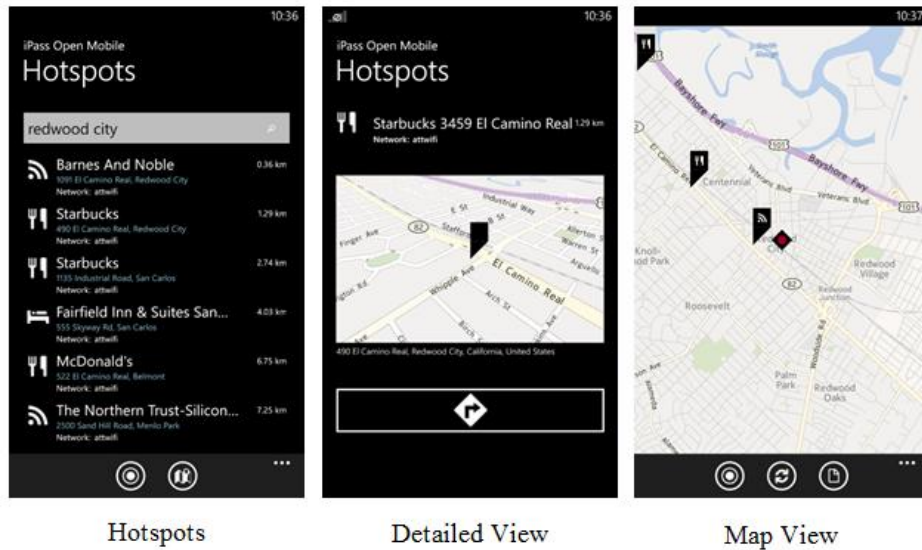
10:36

iPass Open Mobile

Hotspots

redwood city

Barnes And Noble 0.36 km
1091 El Camino Real, Redwood City
Network: attwifi

Starbucks 1.29 km
490 El Camino Real, Redwood City
Network: attwifi

Starbucks 2.74 km
1135 Industrial Road, San Carlos
Network: attwifi

Fairfield Inn & Suites San... 4.03 km
555 Skyway Rd, San Carlos
Network: attwifi

McDonald's 6.75 km
522 El Camino Real, Belmont
Network: attwifi

The Northern Trust-Silicon... 7.25 km
2500 Sand Hill Road, Menlo Park
Network: attwifi

...

Hotspots

10:36

iPass Open Mobile

Hotspots

Starbucks 3459 El Camino Real 1.29 km
Network: attwifi

Industrial Way
E St
Finger Ave
82
Allerton St
Warren St
Arguello
El Camino Real
Whipple Ave
Arch St
Birch St

490 El Camino Real, Redwood City, California, United States

Detailed View

10:37

Bayshore Fwy
101
Centennial
Veterans Blvd
Knoll-
od Park
Redwood
Village
82
Redwood
Junction
Roosevelt
Woodside Rd
Palm
Park
Redwood
Oaks

...

Map View